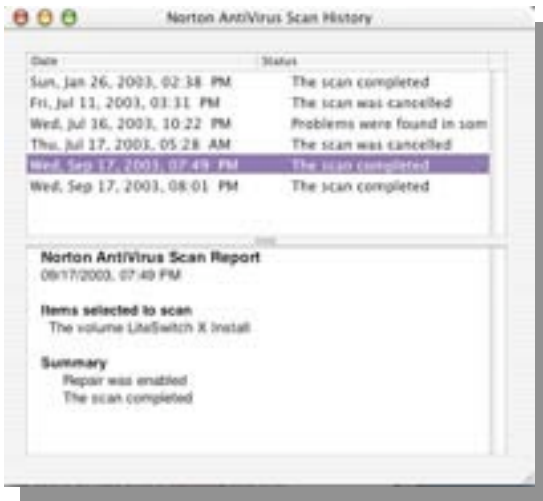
Norton AntiVirus Scan History

| Date | Status |
|---|---|
| Sun, Jan 26, 2003, 02:38 PM | The scan completed |
| Fri, Jul 11, 2003, 03:31 PM | The scan was cancelled |
| Wed, Jul 16, 2003, 10:22 PM | Problems were found in som |
| Thu, Jul 17, 2003, 05:28 AM | The scan was cancelled |
| Wed, Sep 17, 2003, 07:49 PM | The scan completed |
| Wed, Sep 17, 2003, 08:01 PM | The scan completed |

Norton AntiVirus Scan Report
09/17/2003, 07:49 PM

Items selected to scan
The volume LiteSwitch X Install

Summary
Repair was enabled
The scan completed